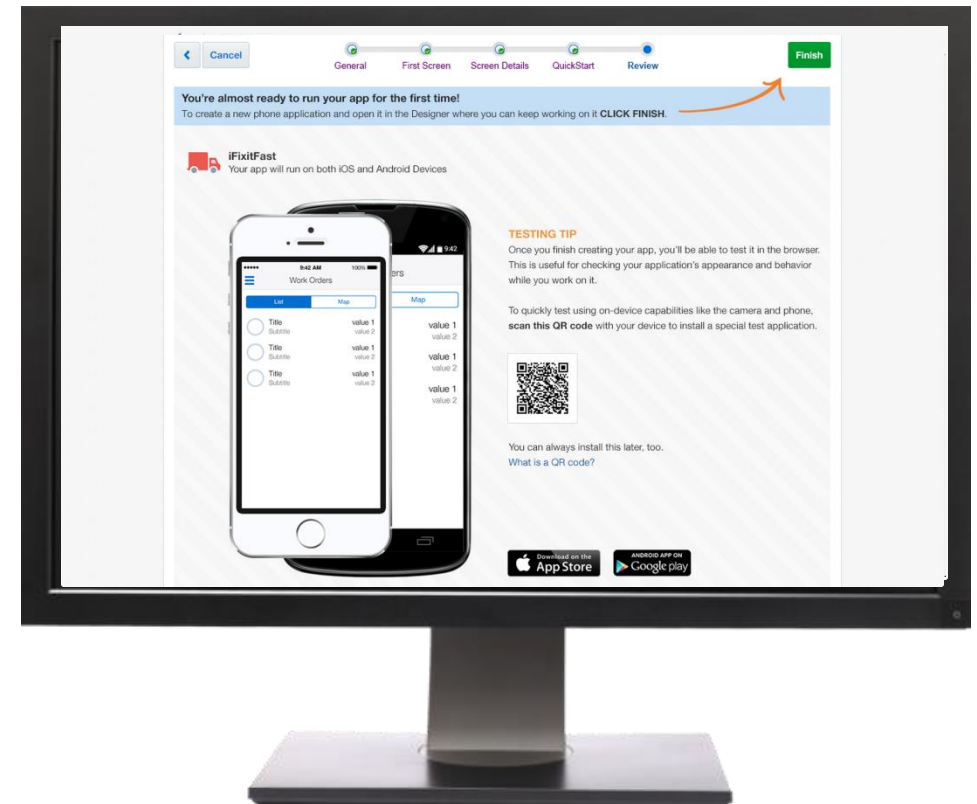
Cancel

General First Screen Screen Details QuickStart Review

Finish

You're almost ready to run your app for the first time!
To create a new phone application and open it in the Designer where you can keep working on it CLICK FINISH.

iFixitFast
Your app will run on both iOS and Android Devices

9:42 AM 100%
Work Orders
List Map
Title Subtitle value 1 value 2
Title Subtitle value 1 value 2
Title Subtitle value 1 value 2

9:42
ers
Map
value 1 value 2
value 1 value 2
value 1 value 2

TESTING TIP
Once you finish creating your app, you'll be able to test it in the browser. This is useful for checking your application's appearance and behavior while you work on it.

To quickly test using on-device capabilities like the camera and phone, **scan this QR code** with your device to install a special test application.

You can always install this later, too.
What is a QR code?

Download on the App Store
ANDROID APP ON Google play